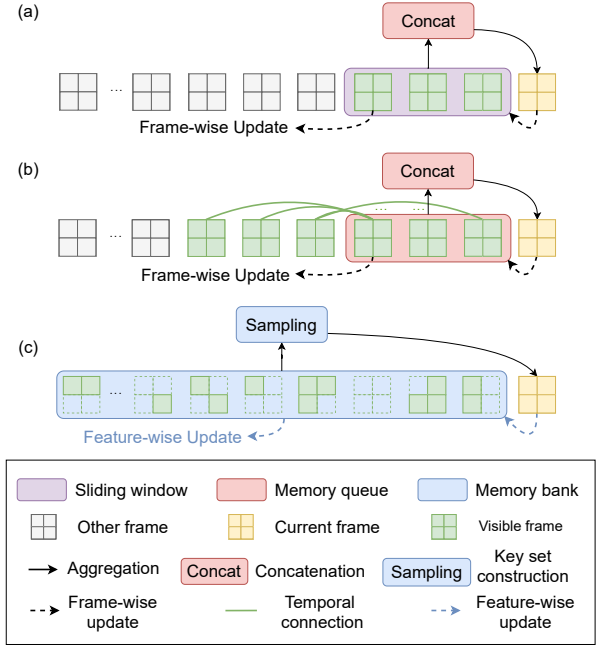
(a)

Concat

...

Frame-wise Update

(b)

Concat

...

...

Frame-wise Update

(c)

Sampling

...

Feature-wise Update

Sliding window

Memory queue

Memory bank

Other frame

Current frame

Visible frame

Aggregation

Concat Concatenation

Sampling Key set construction

Frame-wise update

Temporal connection

Feature-wise update